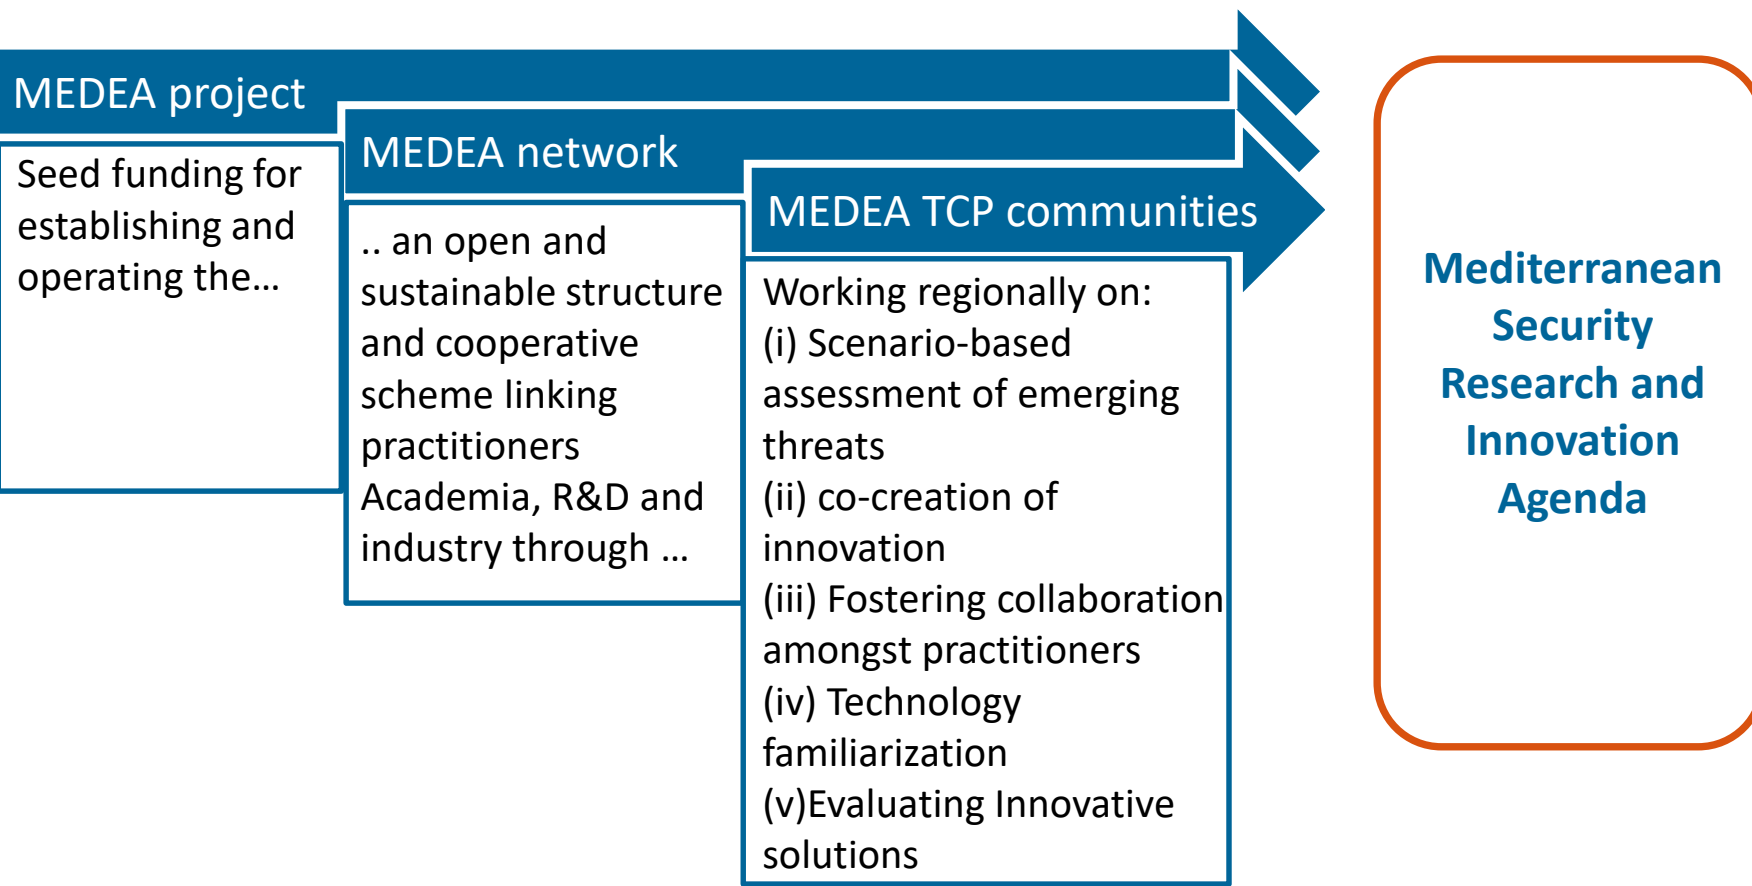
MEDEA project

Seed funding for establishing and operating the…

MEDEA network

.. an open and sustainable structure and cooperative scheme linking practitioners Academia, R&D and industry through …

MEDEA TCP communities

Working regionally on:
(i) Scenario-based assessment of emerging threats
(ii) co-creation of innovation
(iii) Fostering collaboration amongst practitioners
(iv) Technology familiarization
(v)Evaluating Innovative solutions

Mediterranean Security Research and Innovation Agenda